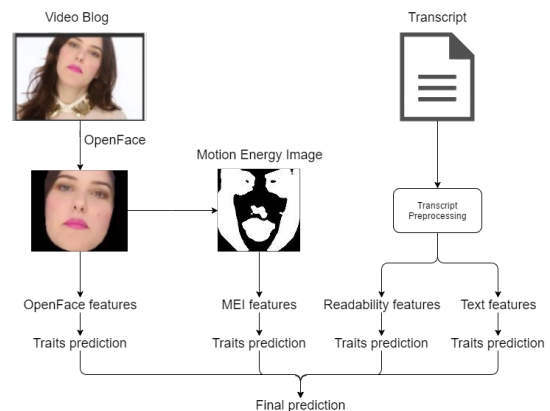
Video Blog

Transcript

OpenFace

Motion Energy Image

Transcript Preprocessing

OpenFace features

MEI features

Readability features

Text features

Traits prediction

Traits prediction

Traits prediction

Traits prediction

Final prediction